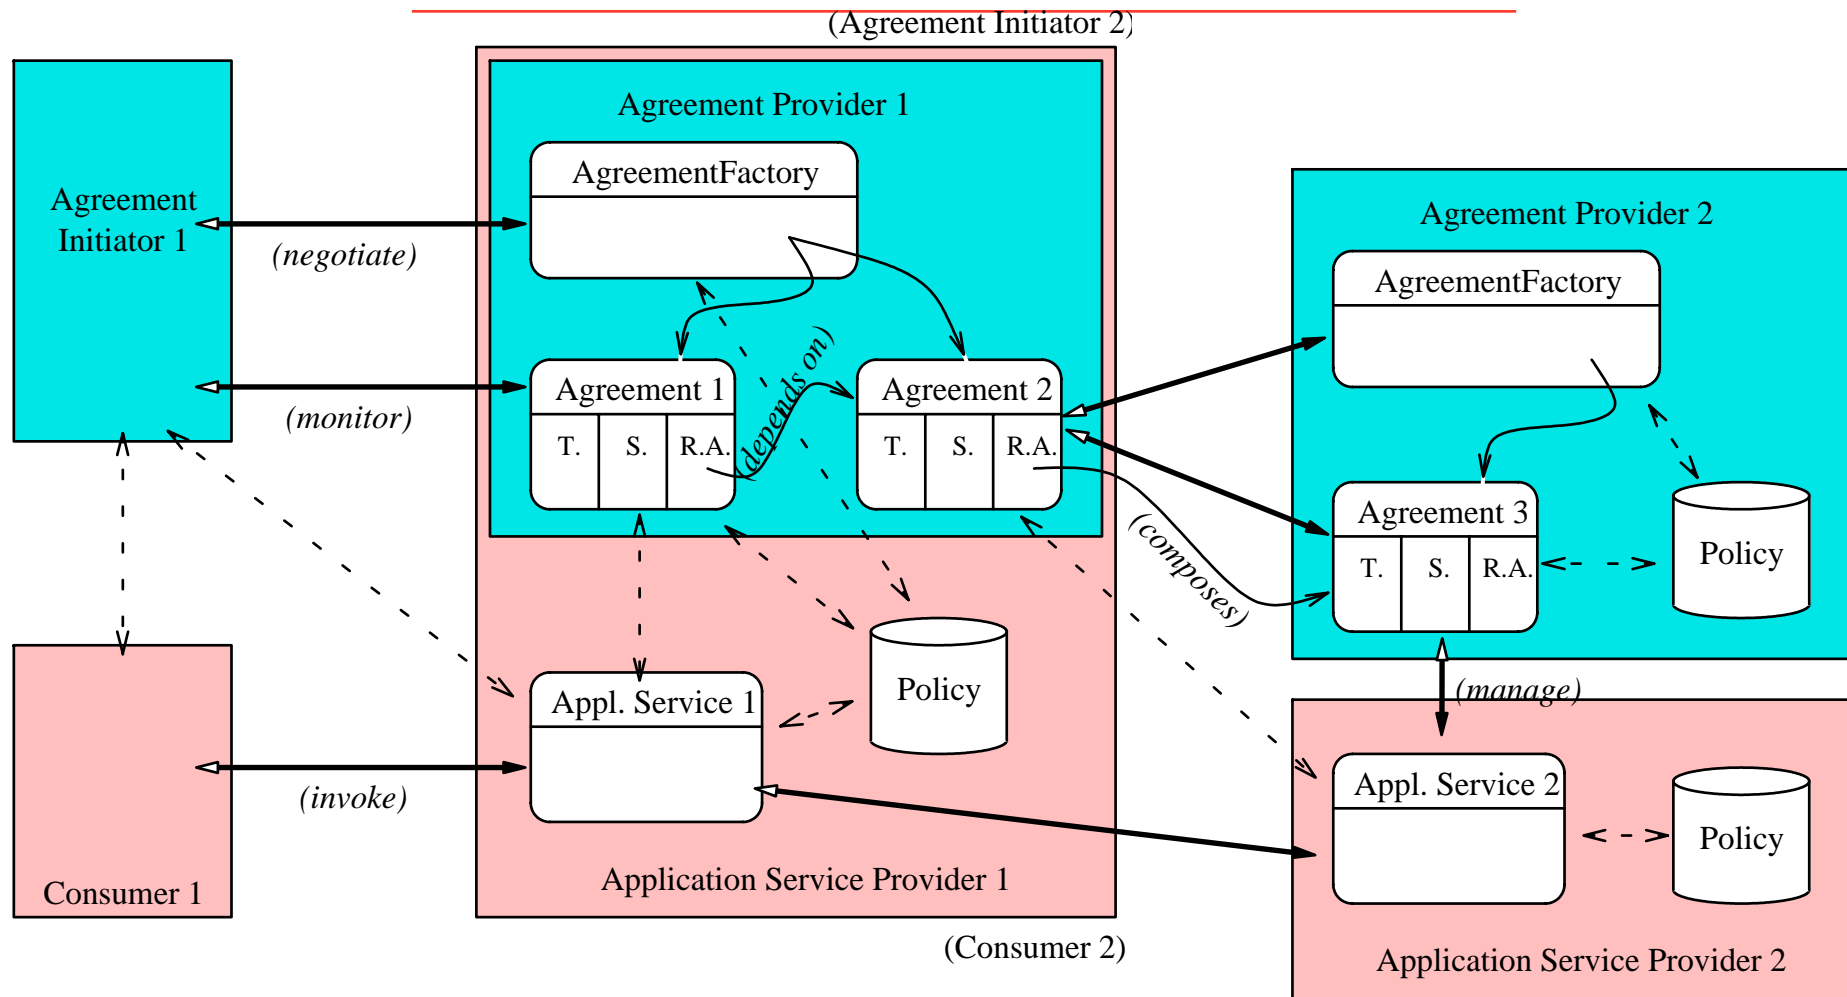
(Agreement Initiator 2)

Agreement Initiator 1

(negotiate)

(monitor)

Agreement Provider 1

AgreementFactory

Agreement 1

| T. | S. | R.A. |
|---|---|---|

(depends on)

Agreement 2

| T. | S. | R.A. |
|---|---|---|

Agreement Provider 2

AgreementFactory

Agreement 3

| T. | S. | R.A. |
|---|---|---|

Policy

(composes)

Appl. Service 1

Policy

(manage)

Appl. Service 2

Policy

Consumer 1

(invoke)

Application Service Provider 1

(Consumer 2)

Application Service Provider 2